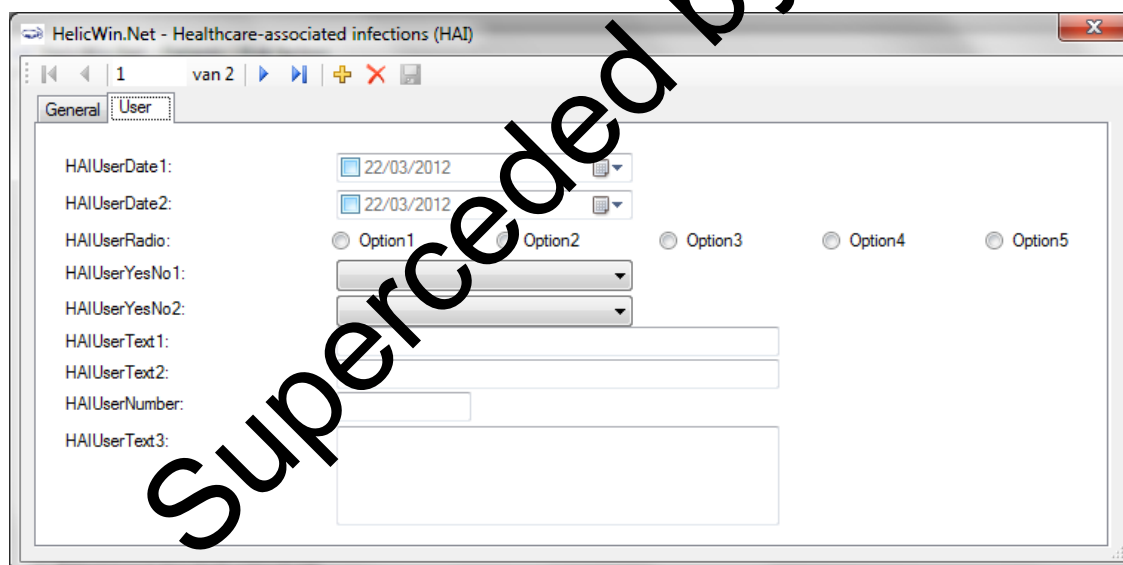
HelicWin.Net - Healthcare-associated infections (HAI)

1 van 2

General User

HAIUserDate1: 22/03/2012

HAIUserDate2: 22/03/2012

HAIUserRadio: Option1 Option2 Option3 Option4 Option5

HAIUserYesNo1:

HAIUserYesNo2:

HAIUserText1:

HAIUserText2:

HAIUserNumber:

HAIUserText3:

Superceded b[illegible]